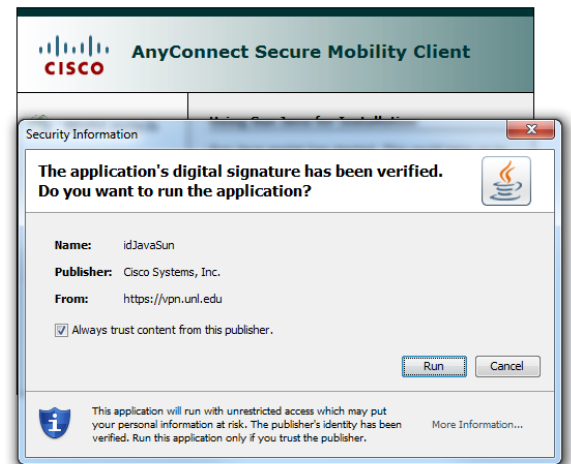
CISCO AnyConnect Secure Mobility Client

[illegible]

Security Information

The application's digital signature has been verified. Do you want to run the application?

Name: idJavaSun

Publisher: Cisco Systems, Inc.

From: https://vpn.unl.edu

Always trust content from this publisher.

Run Cancel

This application will run with unrestricted access which may put your personal information at risk. The publisher's identity has been verified. Run this application only if you trust the publisher.

More Information...